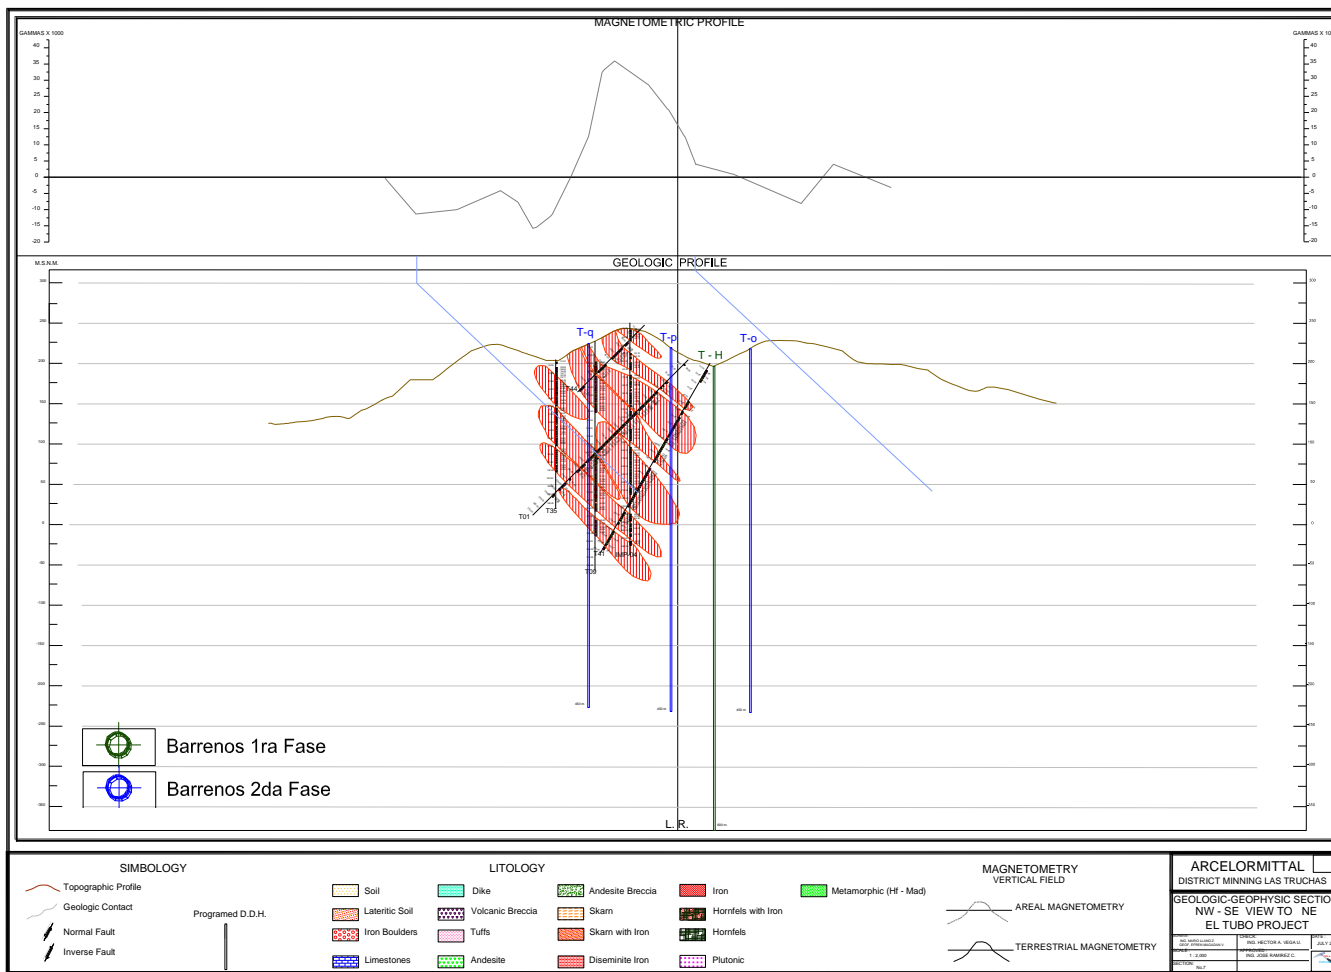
MAGNETOMETRIC PROFILE

GAMMAS X 1000

40
35
30
25
20
15
10
5
0
-5
-10
-15
-20

GAMMAS X 10

GEOLOGIC PROFILE

M.S.N.M.

T-q
T-p
T - H
T-o

T01
T35
T28

Barrenos 1ra Fase
Barrenos 2da Fase

L.R.

SIMBOLOGY
Topographic Profile
Geologic Contact
Normal Fault
Inverse Fault
Programed D.D.H.

LITOLOGY
Soil
Lateritic Soil
Iron Boulders
Limestones
Dike
Volcanic Breccia
Tuffs
Andesite
Andesite Breccia
Skarn
Skarn with Iron
Diseminite Iron
Iron
Hornfels with Iron
Hornfels
Plutonic
Metamorphic (Hf - Mad)

MAGNETOMETRY
VERTICAL FIELD
AREAL MAGNETOMETRY
TERRESTRIAL MAGNETOMETRY

ARCELORMITTAL
DISTRICT MINNING LAS TRUCHAS
GEOLOGIC-GEOPHYSIC SECTIO
NW - SE VIEW TO NE
EL TUBO PROJECT
CHECK: ING. HECTOR A. VEGA U.
APPROVED: ING. JOSE RAMIREZ C.
1 : 2,000
JULY